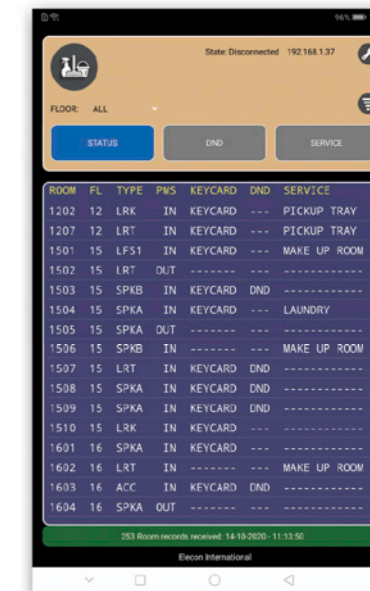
96%

State: Disconnected 192.168.1.37

FLOOR: ALL

STATUS

DND

SERVICE

| ROOM | FL | TYPE | PMS | KEYCARD | DND | SERVICE |
|---|---|---|---|---|---|---|
| 1202 | 12 | LRK | IN | KEYCARD | --- | PICKUP TRAY |
| 1207 | 12 | LRT | IN | KEYCARD | --- | PICKUP TRAY |
| 1501 | 15 | LFS1 | IN | KEYCARD | --- | MAKE UP ROOM |
| 1502 | 15 | LRT | OUT | ------- | --- | ------------ |
| 1503 | 15 | SPKB | IN | KEYCARD | DND | ------------ |
| 1504 | 15 | SPKA | IN | KEYCARD | --- | LAUNDRY |
| 1505 | 15 | SPKA | OUT | ------- | --- | ------------ |
| 1506 | 15 | SPKB | IN | ------- | --- | MAKE UP ROOM |
| 1507 | 15 | LRT | IN | KEYCARD | DND | ------------ |
| 1508 | 15 | SPKA | IN | KEYCARD | DND | ------------ |
| 1509 | 15 | SPKA | IN | KEYCARD | DND | ------------ |
| 1510 | 15 | LRK | IN | KEYCARD | --- | ------------ |
| 1601 | 16 | SPKA | IN | KEYCARD | --- | ------------ |
| 1602 | 16 | LRT | IN | ------- | --- | MAKE UP ROOM |
| 1603 | 16 | ACC | IN | KEYCARD | DND | ------------ |
| 1604 | 16 | SPKA | OUT | ------- | --- | ------------ |

253 Room records received: 14-10-2020 - 11:13:50

Elecon International